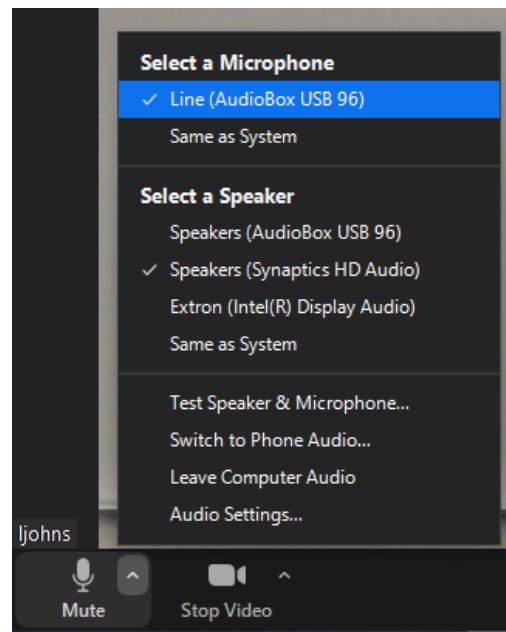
Select a Microphone
✓ Line (AudioBox USB 96)
Same as System

Select a Speaker
Speakers (AudioBox USB 96)
✓ Speakers (Synaptics HD Audio)
Extron (Intel(R) Display Audio)
Same as System

Test Speaker & Microphone...
Switch to Phone Audio...
Leave Computer Audio
Audio Settings...

ljohns

Mute

Stop Video